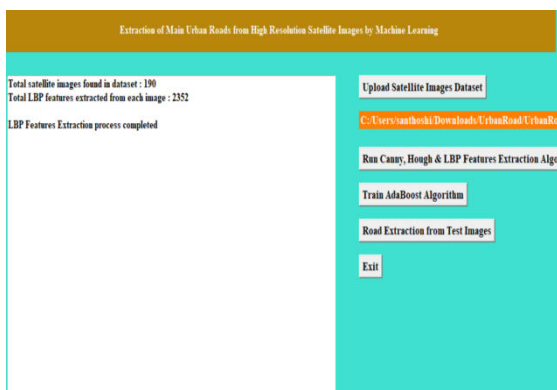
Extraction of Main Urban Roads from High Resolution Satellite Images by Machine Learning

Total satellite images found in dataset : 190
Total LBP features extracted from each image : 2352

LBP Features Extraction process completed

Upload Satellite Images Dataset

C:/Users/santhoshi/Downloads/UrbanRoad/UrbanRo

Run Canny, Hough & LBP Features Extraction Algo

Train AdaBoost Algorithm

Road Extraction from Test Images

Exit